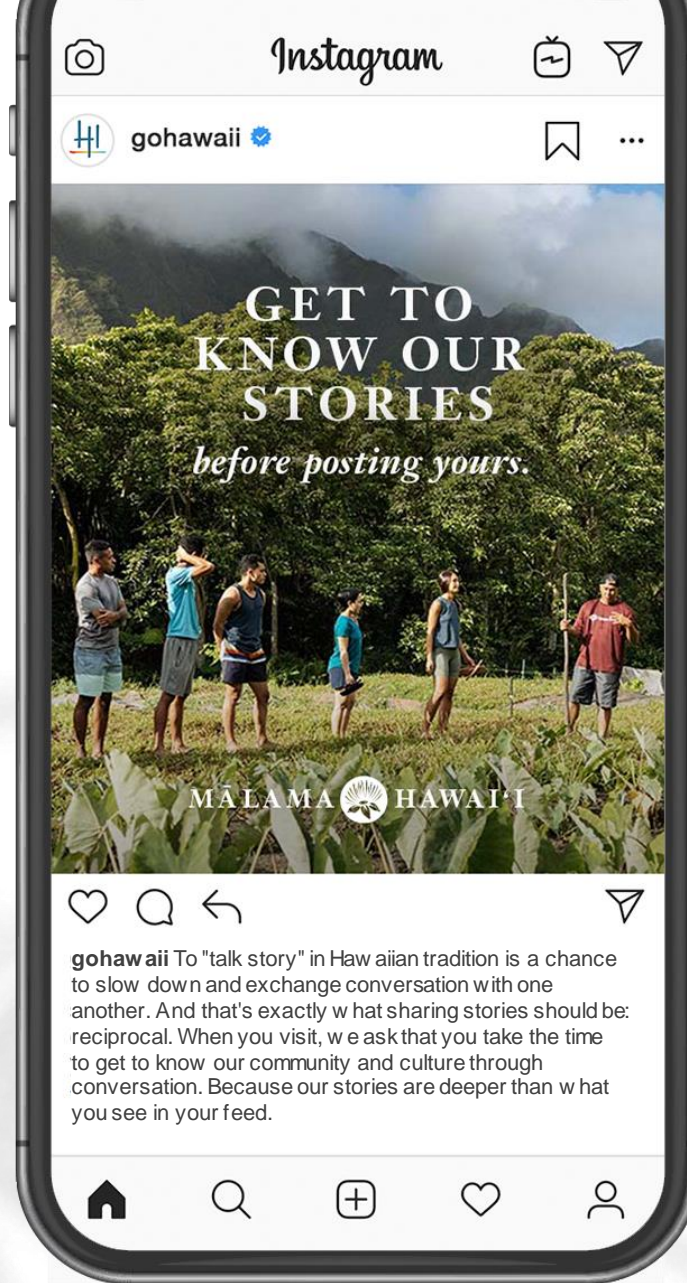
Instagram

HI gohawaii

GET TO KNOW OUR STORIES

before posting yours.

MĀLAMA HAWAIʻI

gohawaii To "talk story" in Hawaiian tradition is a chance to slow down and exchange conversation with one another. And that's exactly what sharing stories should be: reciprocal. When you visit, we ask that you take the time to get to know our community and culture through conversation. Because our stories are deeper than what you see in your feed.